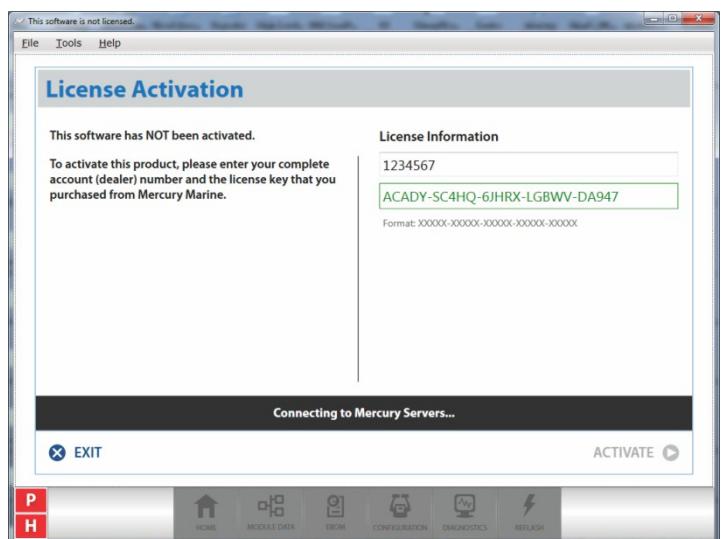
This software is not licensed.

File Tools Help

License Activation

This software has NOT been activated.

To activate this product, please enter your complete account (dealer) number and the license key that you purchased from Mercury Marine.

License Information

1234567

ACADY-SC4HQ-6JHRX-LGBWV-DA947

Format: XXXXX-XXXXX-XXXXX-XXXXX-XXXXX

Connecting to Mercury Servers...

EXIT

ACTIVATE

P
H

HOME MODULE DATA EBOM CONFIGURATION DIAGNOSTICS REFLASH